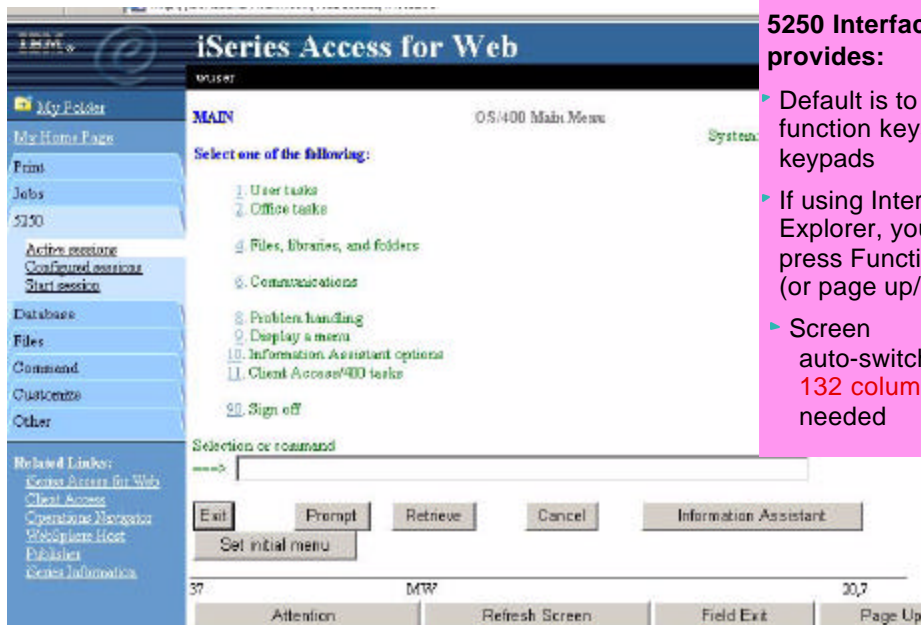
IBM.

iSeries Access for Web

wuser

My Folder
My Home Page
Print
Jobs
5250
Active sessions
Configured sessions
Start session
Database
Files
Command
Customize
Other

Related Links:
iSeries Access for Web
Client Access
Operations Navigator
WebSphere Host
Publisher
iSeries Information

MAIN

OS/400 Main Menu

System:

Select one of the following:

1. User tasks
2. Office tasks

4. Files, libraries, and folders

6. Communications

8. Problem handling
9. Display a menu
10. Information Assistant options
11. Client Access/400 tasks

90. Sign off

Selection or command
===>

Exit
Prompt
Retrieve
Cancel
Information Assistant
Set initial menu

37
MW
20,7

Attention
Refresh Screen
Field Exit
Page Up

5250 Interfac
provides:

Default is to
function key
keypads

If using Inter
Explorer, yo
press Functi
(or page up/

Screen
auto-switch
132 colum
needed